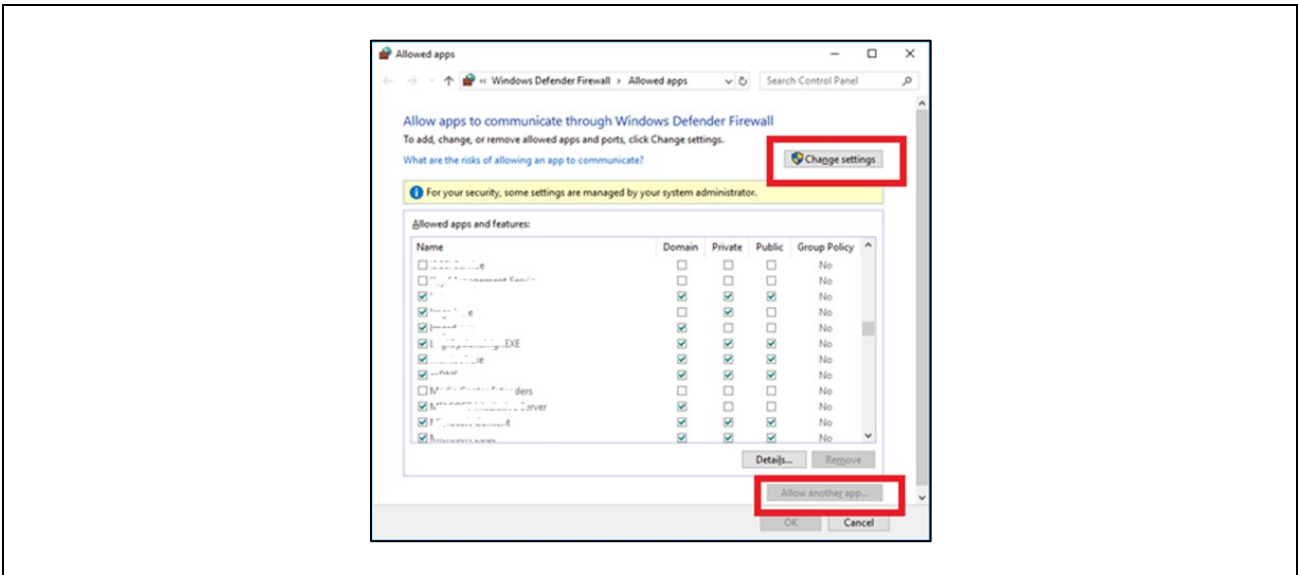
Allowed apps

« Windows Defender Firewall > Allowed apps

Search Control Panel

Allow apps to communicate through Windows Defender Firewall

To add, change, or remove allowed apps and ports, click Change settings.

What are the risks of allowing an app to communicate?

Change settings

For your security, some settings are managed by your system administrator.

Allowed apps and features:

| Name | Domain | Private | Public | Group Policy |
|---|---|---|---|---|
| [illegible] | ☐ | ☐ | ☐ | No |
| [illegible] | ☐ | ☐ | ☐ | No |
| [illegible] | ☑ | ☑ | ☑ | No |
| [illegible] | ☑ | ☑ | ☐ | No |
| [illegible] | ☑ | ☐ | ☐ | No |
| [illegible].EXE | ☑ | ☑ | ☑ | No |
| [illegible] | ☑ | ☑ | ☑ | No |
| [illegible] | ☑ | ☑ | ☑ | No |
| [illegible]ders | ☐ | ☐ | ☐ | No |
| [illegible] Server | ☑ | ☑ | ☐ | No |
| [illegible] | ☑ | ☑ | ☑ | No |
| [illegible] | ☑ | ☑ | ☑ | No |

Details...

Remove

Allow another app...

OK

Cancel